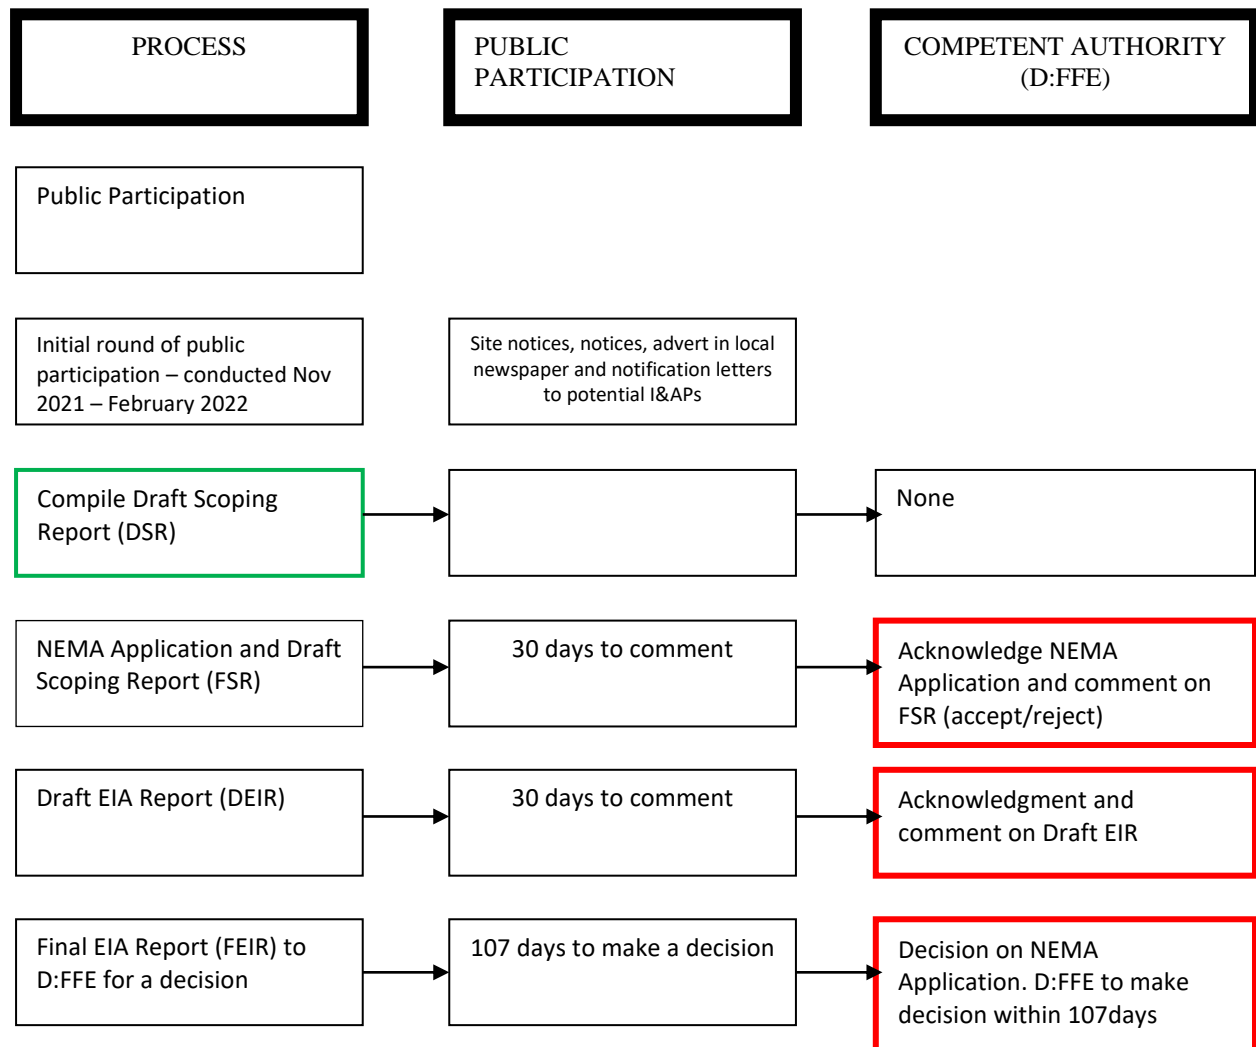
PROCESS

PUBLIC PARTICIPATION

COMPETENT AUTHORITY (D:FFE)

Public Participation

Initial round of public participation – conducted Nov 2021 – February 2022

Site notices, notices, advert in local newspaper and notification letters to potential I&APs

Compile Draft Scoping Report (DSR)

None

NEMA Application and Draft Scoping Report (FSR)

30 days to comment

Acknowledge NEMA Application and comment on FSR (accept/reject)

Draft EIA Report (DEIR)

30 days to comment

Acknowledgment and comment on Draft EIR

Final EIA Report (FEIR) to D:FFE for a decision

107 days to make a decision

Decision on NEMA Application. D:FFE to make decision within 107days